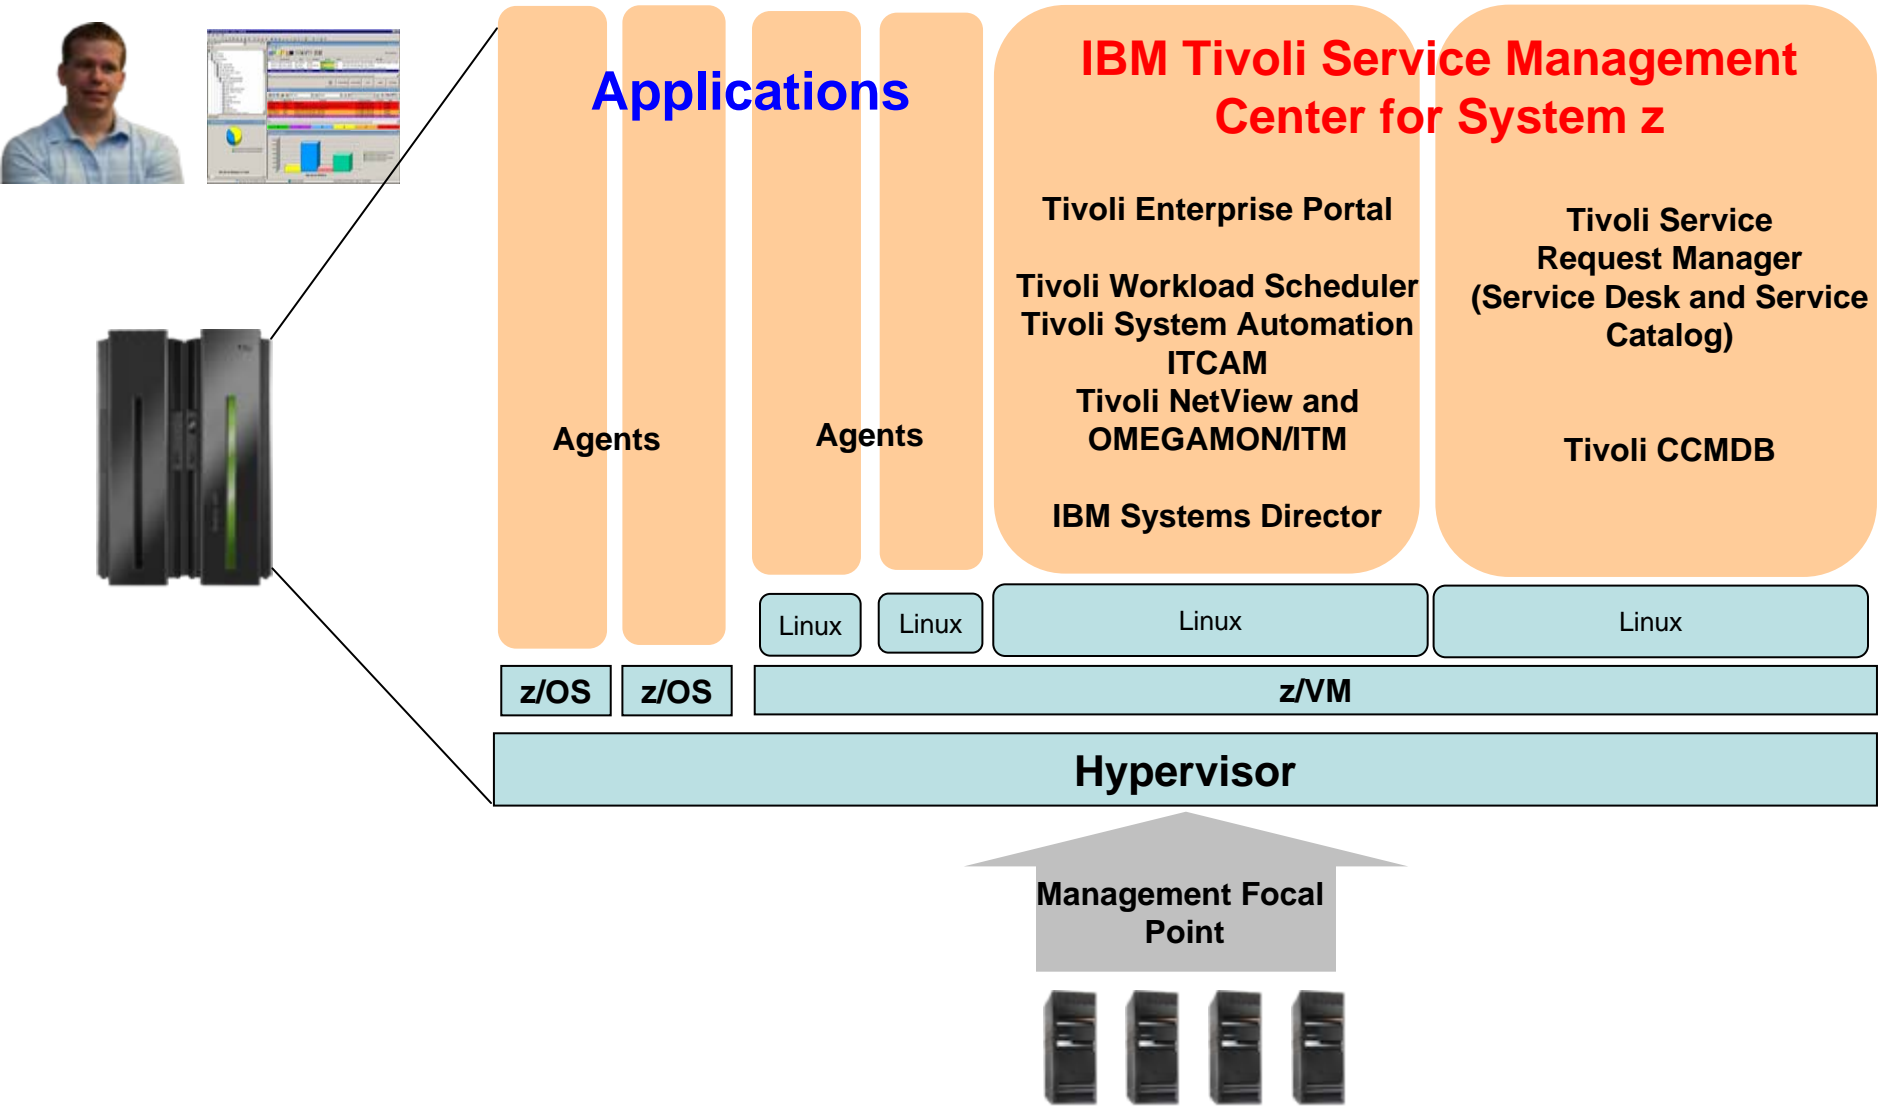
Applications

IBM Tivoli Service Management Center for System z

Agents

Agents

Tivoli Enterprise Portal

Tivoli Workload Scheduler
Tivoli System Automation
ITCAM
Tivoli NetView and OMEGAMON/ITM

IBM Systems Director

Tivoli Service Request Manager (Service Desk and Service Catalog)

Tivoli CCMDB

Linux

Linux

Linux

Linux

z/OS

z/OS

z/VM

Hypervisor

Management Focal Point